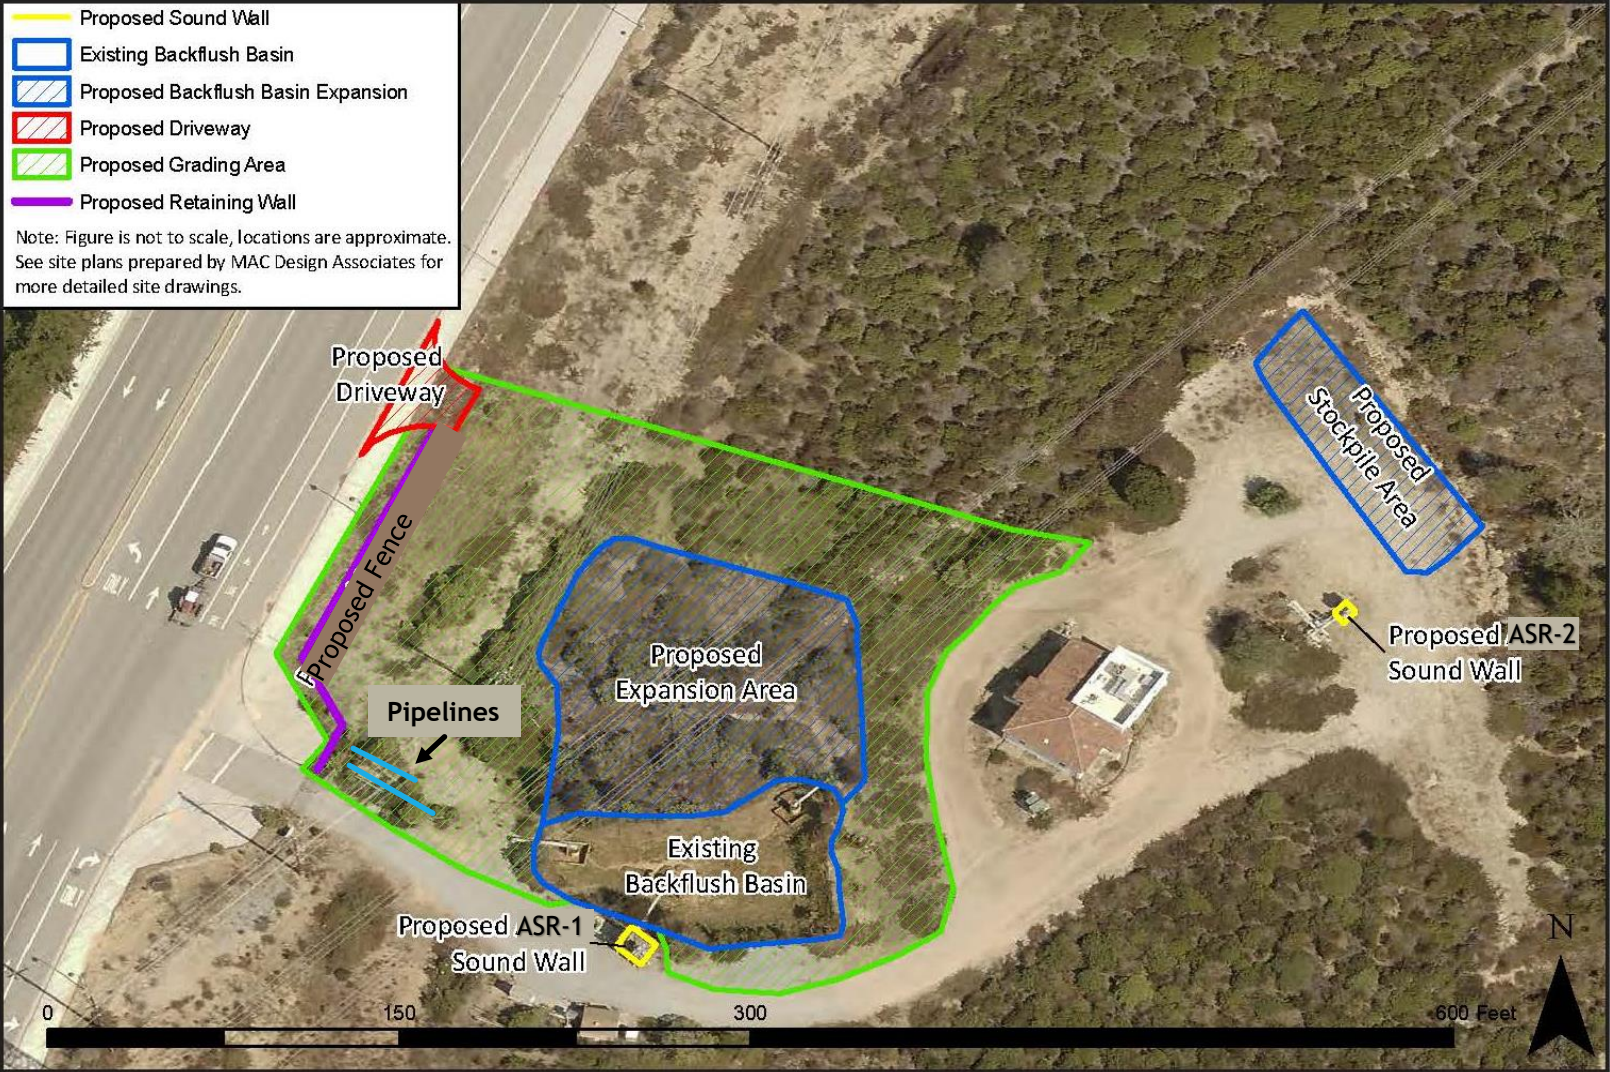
Proposed Sound Wall
Existing Backflush Basin
Proposed Backflush Basin Expansion
Proposed Driveway
Proposed Grading Area
Proposed Retaining Wall

Note: Figure is not to scale, locations are approximate. See site plans prepared by MAC Design Associates for more detailed site drawings.

Proposed Driveway

Proposed Stockpile Area

Proposed Fence

Proposed Expansion Area

Proposed ASR-2 Sound Wall

Pipelines

Existing Backflush Basin

Proposed ASR-1 Sound Wall

N

0 150 300 600 Feet